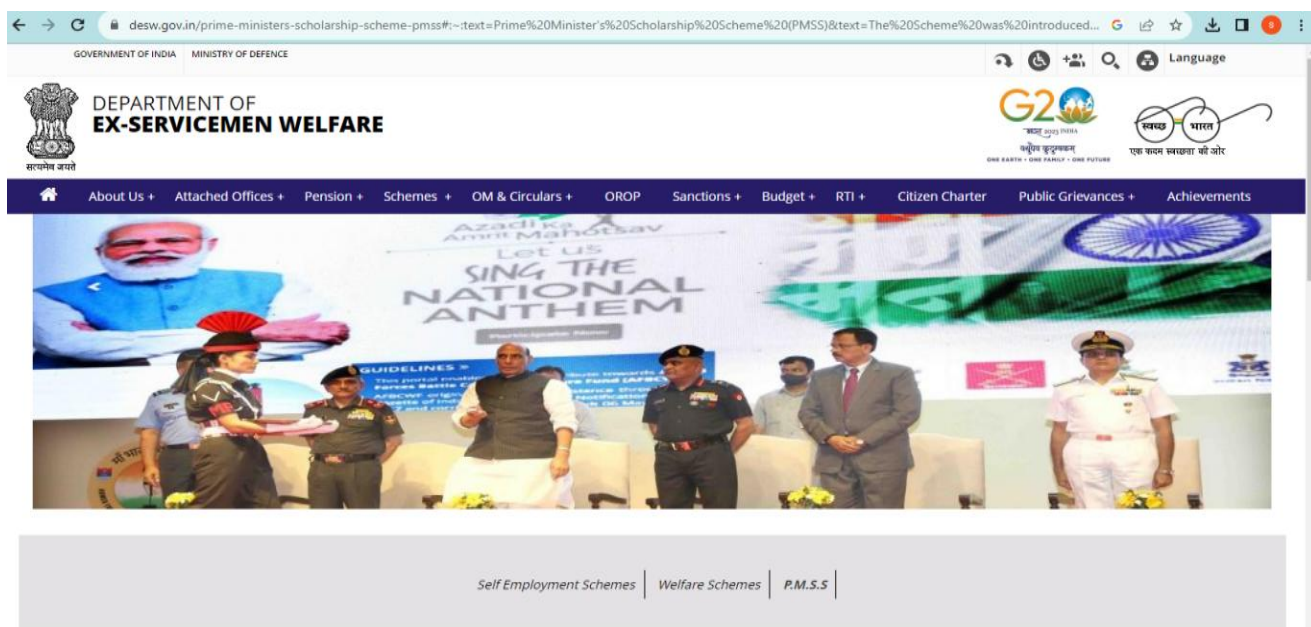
desw.gov.in/prime-ministers-scholarship-scheme-pmss#:~:text=Prime%20Minister's%20Scholarship%20Scheme%20(PMSS)&text=The%20Scheme%20was%20introduced...

GOVERNMENT OF INDIA MINISTRY OF DEFENCE

Language

सत्यमेव जयते

DEPARTMENT OF
EX-SERVICEMEN WELFARE

G20
भारत 2023 INDIA
वसुधैव कुटुम्बकम्
ONE EARTH • ONE FAMILY • ONE FUTURE

स्वच्छ भारत
एक कदम स्वच्छता की ओर

About Us + Attached Offices + Pension + Schemes + OM & Circulars + OROP Sanctions + Budget + RTI + Citizen Charter Public Grievances + Achievements

Azadi ka Amrit Mahotsav
Let us
SING THE
NATIONAL
ANTHEM

GUIDELINES »

Self Employment Schemes | Welfare Schemes | P.M.S.S